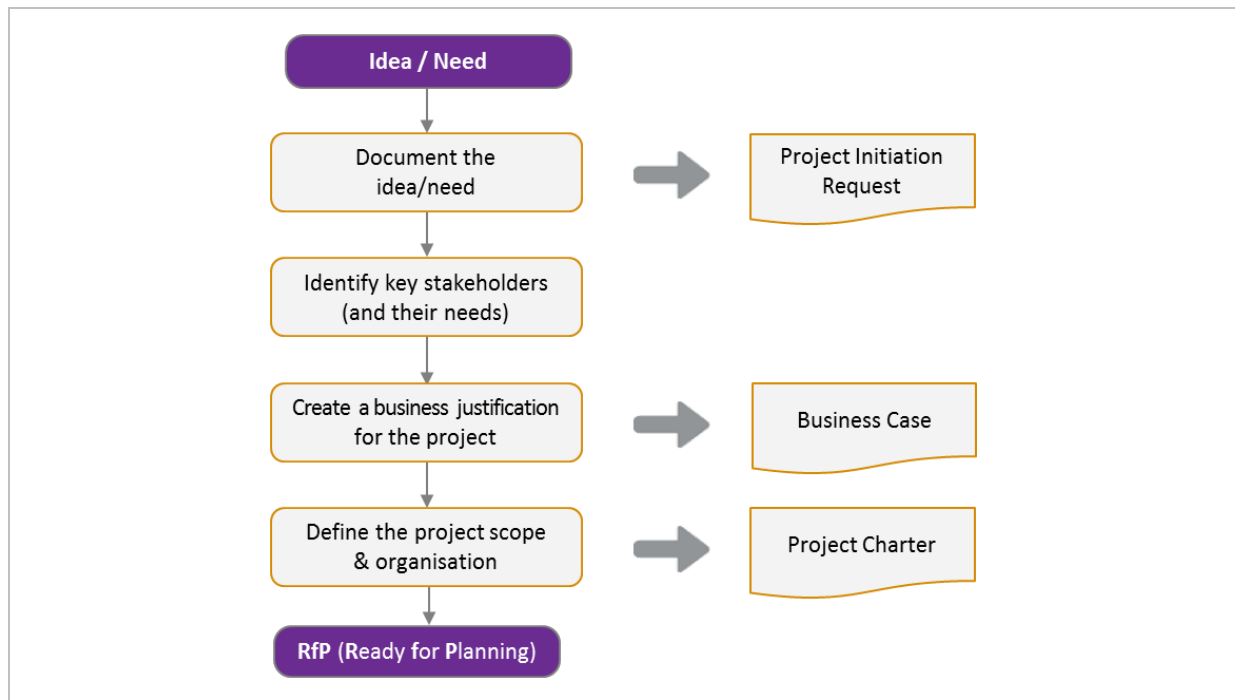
Idea / Need

Document the idea/need

Project Initiation Request

Identify key stakeholders (and their needs)

Create a business justification for the project

Business Case

Define the project scope & organisation

Project Charter

RfP (Ready for Planning)